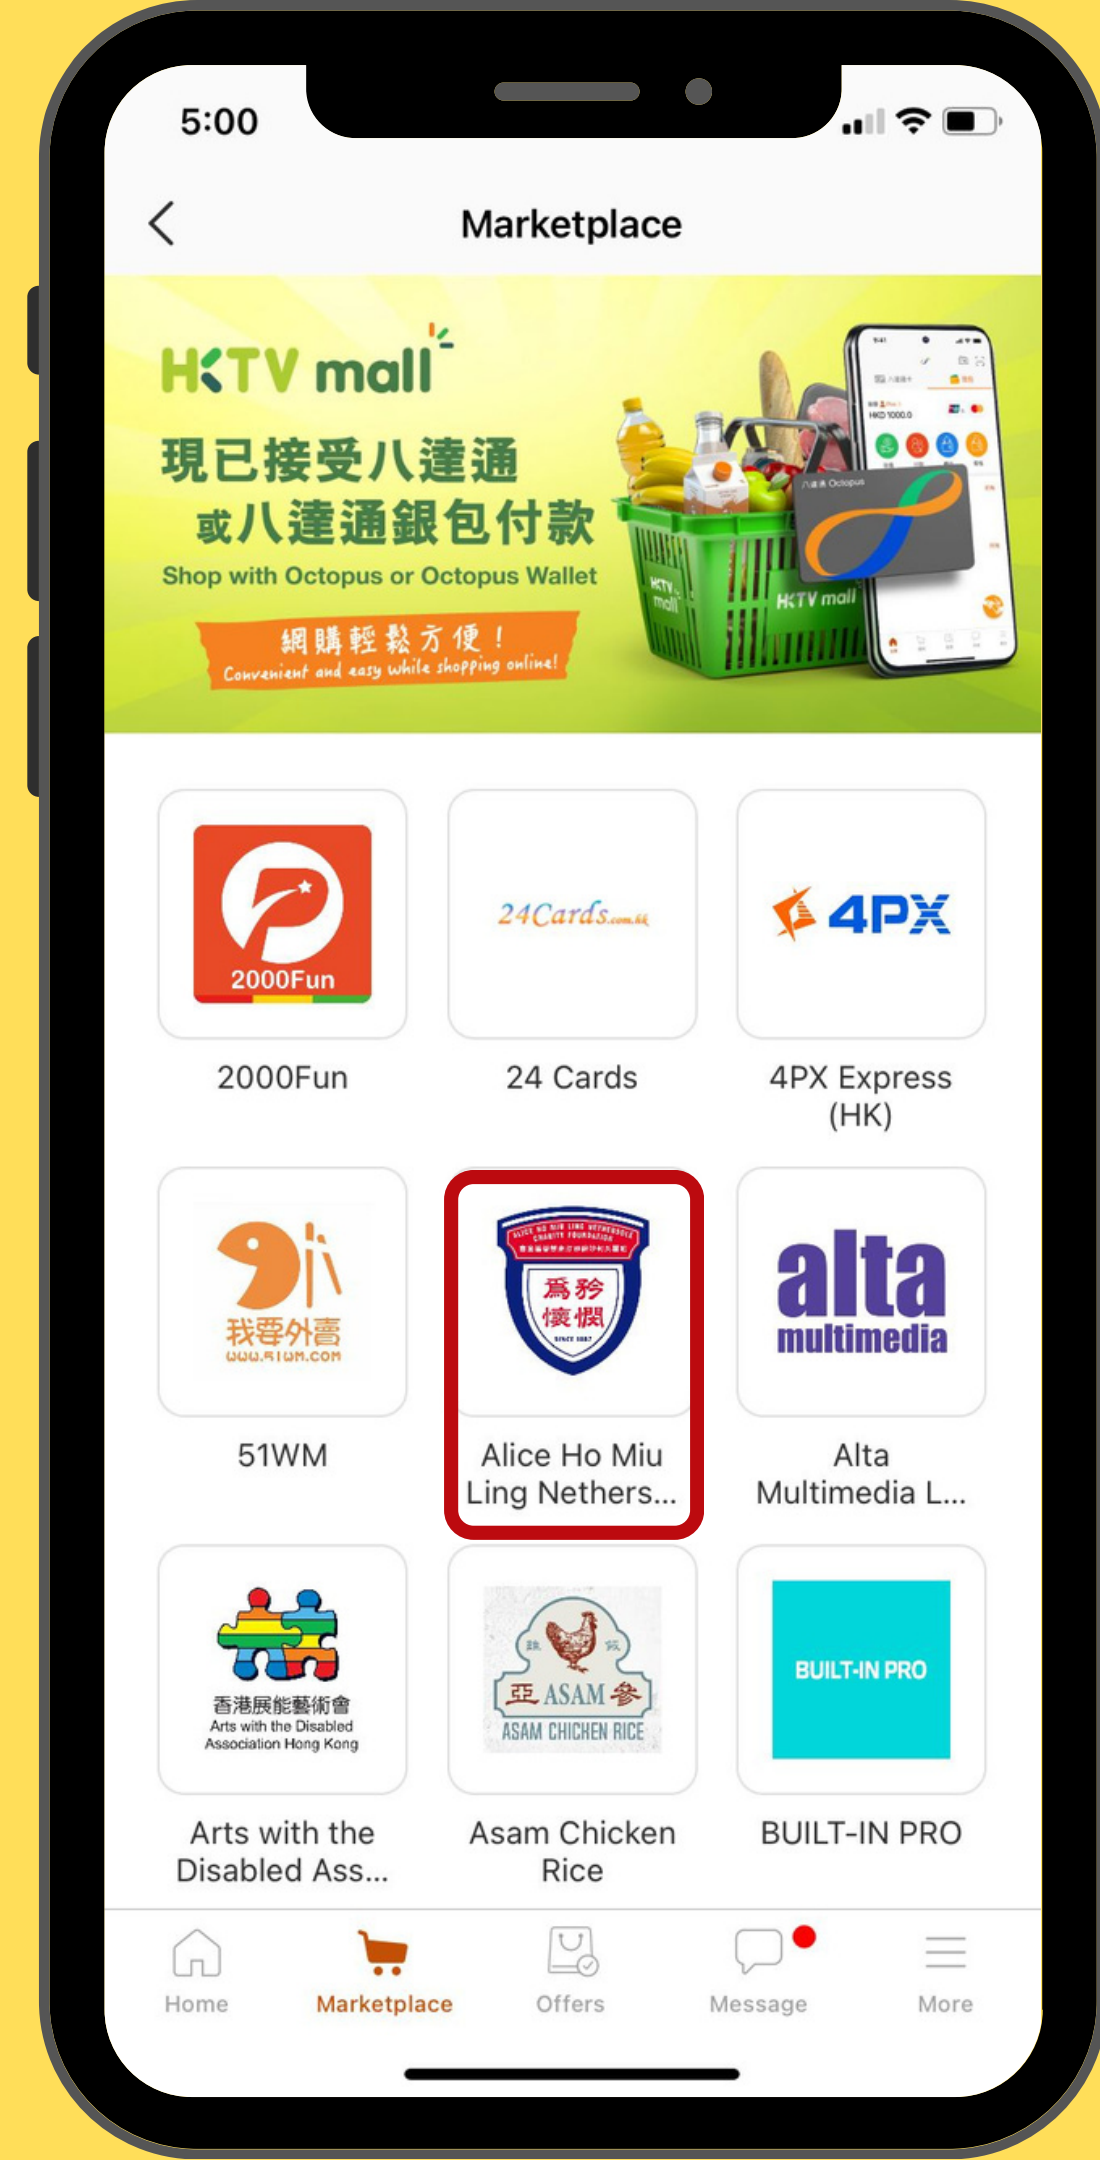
5:00

Marketplace

HKTV mall
現已接受八達通
或八達通銀包付款
Shop with Octopus or Octopus Wallet
網購輕鬆方便！
Convenient and easy while shopping online!

HKTV mall

2000Fun
2000Fun

24Cards.com.hk
24 Cards

4PX
4PX Express (HK)

我要外賣
www.51wm.com
51WM

為矜懷惘
Alice Ho Miu Ling Nethers...

alta multimedia
Alta Multimedia L...

香港展能藝術會
Arts with the Disabled Association Hong Kong
Arts with the Disabled Ass...

亞 ASAM 參
ASAM CHICKEN RICE
Asam Chicken Rice

BUILT-IN PRO
BUILT-IN PRO

Home
Marketplace
Offers
Message
More